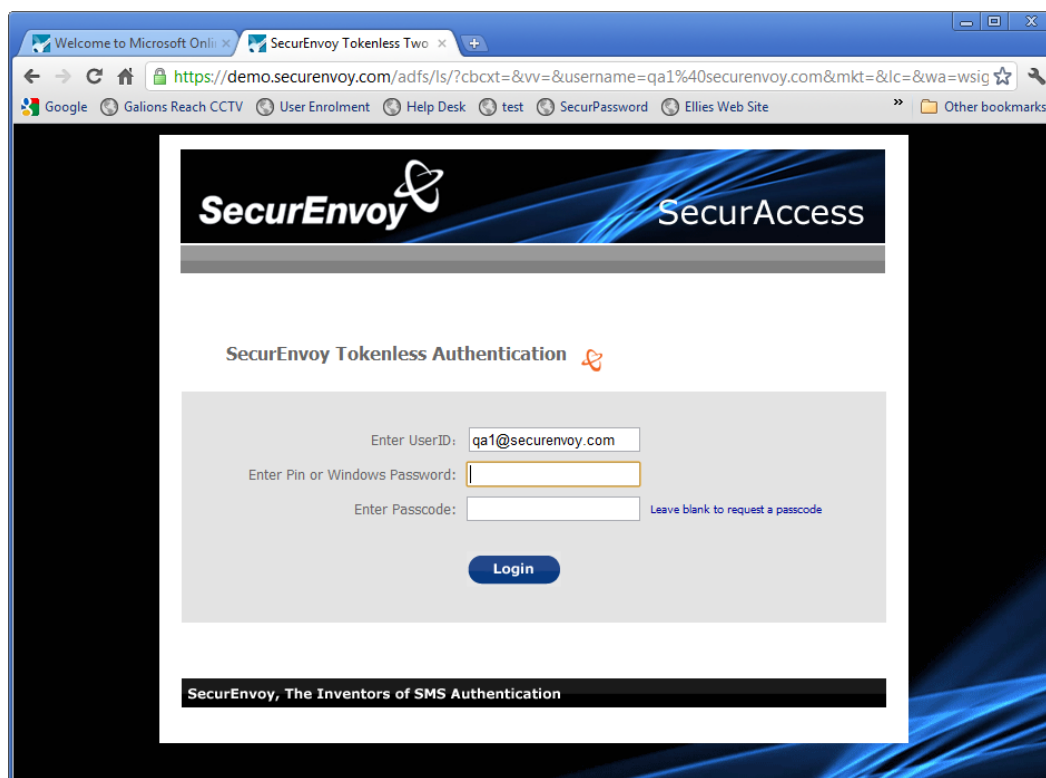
Welcome to Microsoft Onli ×
SecurEnvoy Tokenless Two ×

https://demo.securenvoy.com/adfs/ls/?cbcxt=&vv=&username=qa1%40securenvoy.com&mkt=&lc=&wa=wsig

Google
Galions Reach CCTV
User Enrolment
Help Desk
test
SecurPassword
Ellies Web Site
»
Other bookmarks

SecurEnvoy
SecurAccess

SecurEnvoy Tokenless Authentication

Enter UserID: qa1@securenvoy.com
Enter Pin or Windows Password:
Enter Passcode:
Leave blank to request a passcode

Login

SecurEnvoy, The Inventors of SMS Authentication